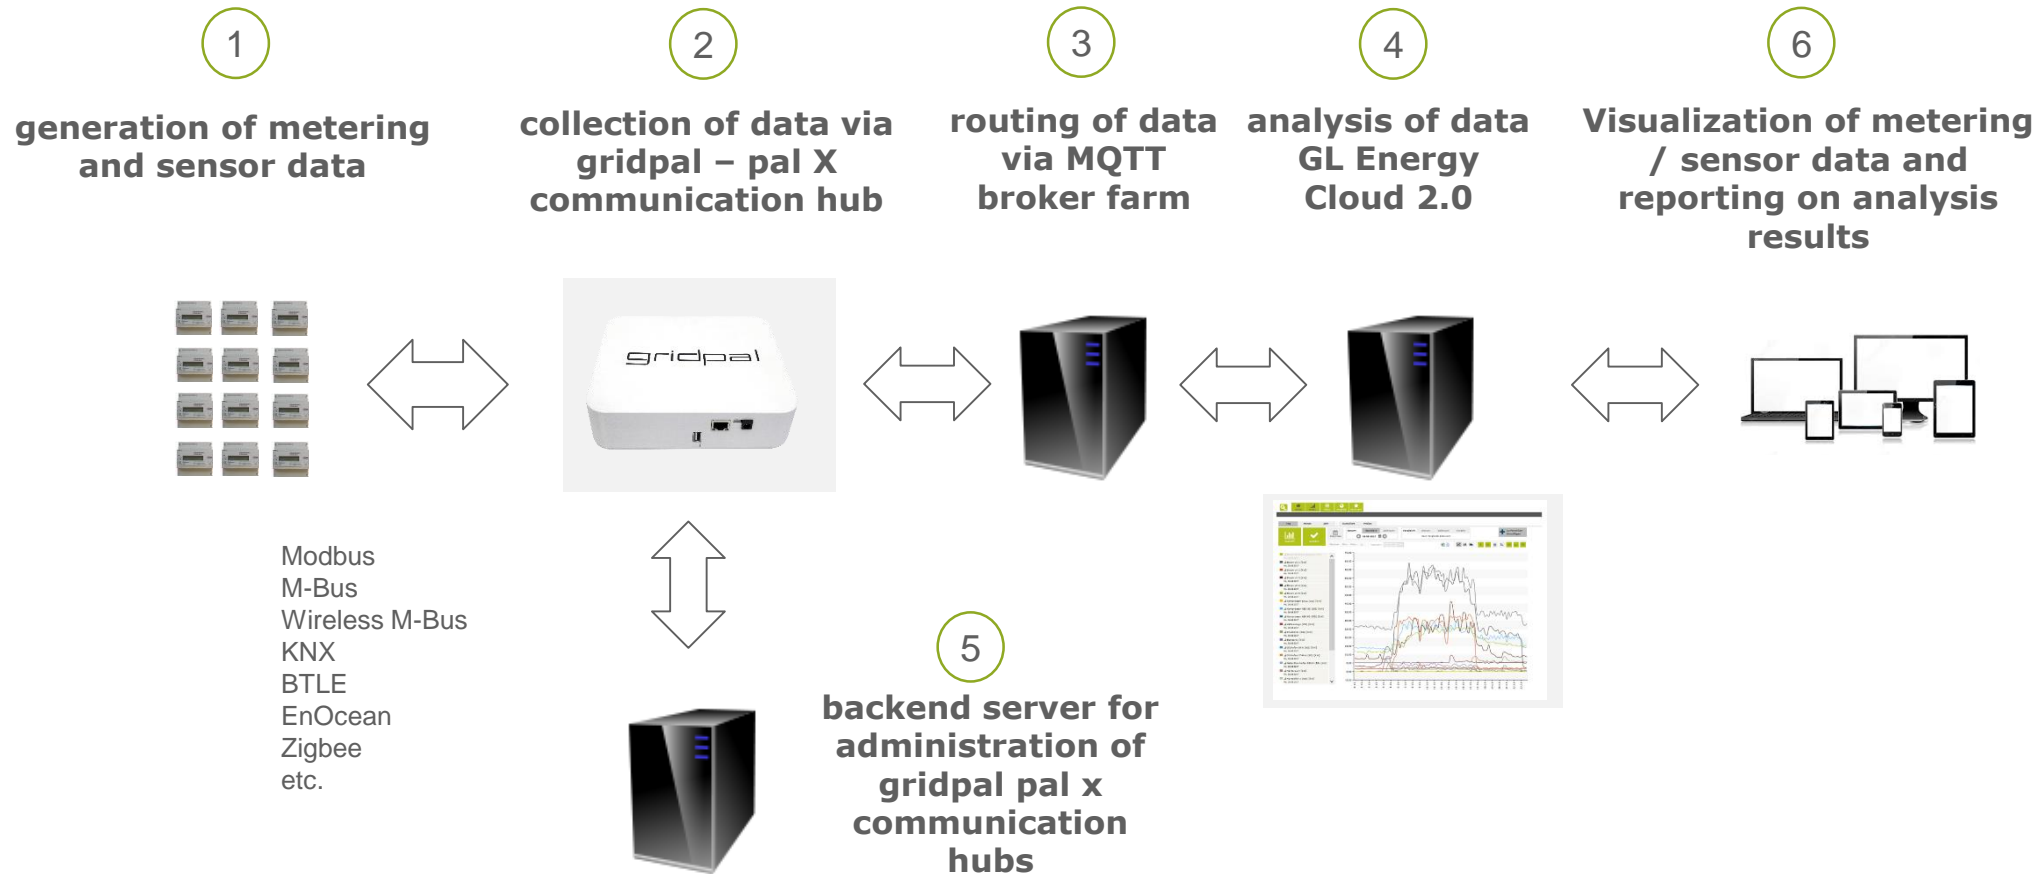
1

generation of metering and sensor data

2

collection of data via gridpal – pal X communication hub

3

routing of data via MQTT broker farm

4

analysis of data GL Energy Cloud 2.0

6

Visualization of metering / sensor data and reporting on analysis results

gridpal

Modbus
M-Bus
Wireless M-Bus
KNX
BTLE
EnOcean
Zigbee
etc.

5

backend server for administration of gridpal pal x communication hubs